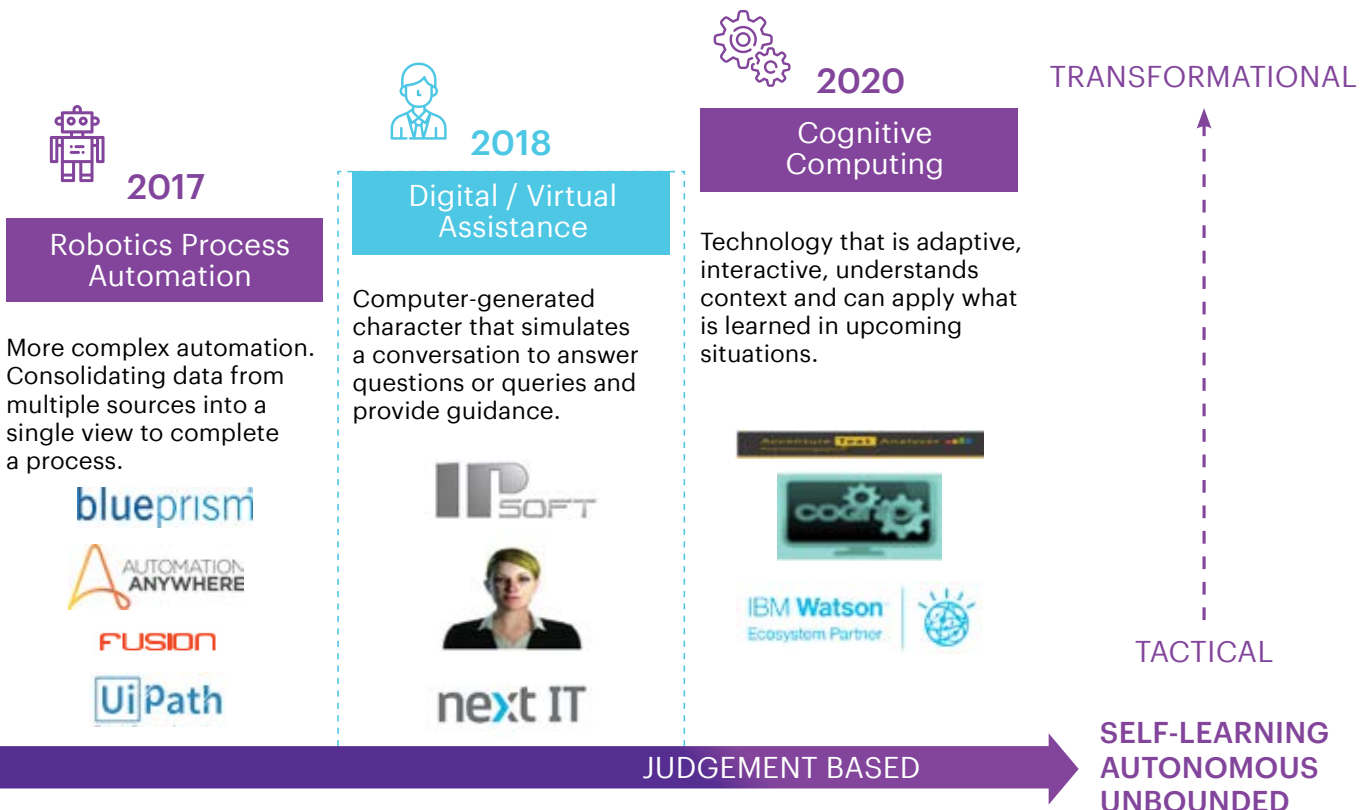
2017

Robotics Process Automation

More complex automation. Consolidating data from multiple sources into a single view to complete a process.

blueprism

AUTOMATION ANYWHERE

FUSION

UiPath

2018

Digital / Virtual Assistance

Computer-generated character that simulates a conversation to answer questions or queries and provide guidance.

IPSOFT

next IT

2020

Cognitive Computing

Technology that is adaptive, interactive, understands context and can apply what is learned in upcoming situations.

Accenture Text Analyser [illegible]

cogn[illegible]

IBM Watson Ecosystem Partner

TRANSFORMATIONAL

TACTICAL

JUDGEMENT BASED

SELF-LEARNING AUTONOMOUS UNBOUNDED